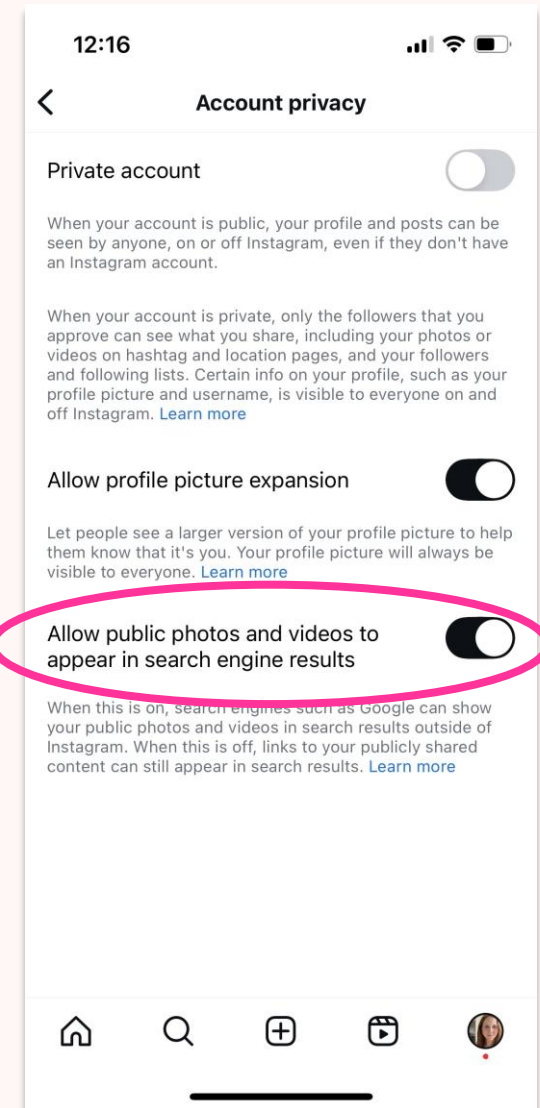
12:16

Account privacy

Private account

When your account is public, your profile and posts can be seen by anyone, on or off Instagram, even if they don't have an Instagram account.

When your account is private, only the followers that you approve can see what you share, including your photos or videos on hashtag and location pages, and your followers and following lists. Certain info on your profile, such as your profile picture and username, is visible to everyone on and off Instagram. Learn more

Allow profile picture expansion

Let people see a larger version of your profile picture to help them know that it's you. Your profile picture will always be visible to everyone. Learn more

Allow public photos and videos to appear in search engine results

When this is on, search engines such as Google can show your public photos and videos in search results outside of Instagram. When this is off, links to your publicly shared content can still appear in search results. Learn more